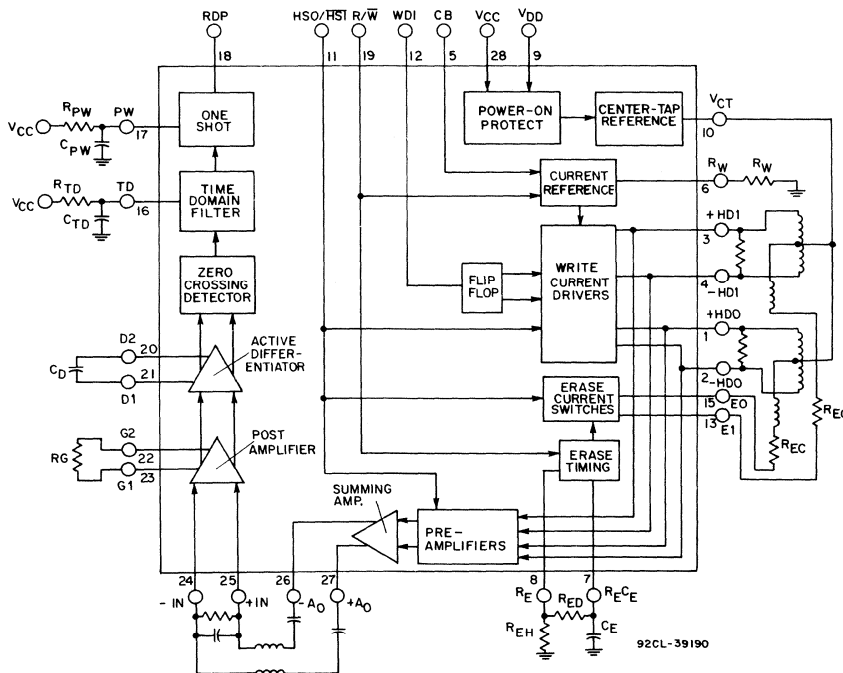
RDP
18
HSO/$\overline{HSI}$
11
R/$\overline{W}$
19
WDI
12
CB
5
VCC
28
VDD
9

$V_{CC}$
$R_{PW}$
$C_{PW}$
PW
17
ONE SHOT

$V_{CC}$
$R_{TD}$
$C_{TD}$
TD
16
TIME DOMAIN FILTER

ZERO CROSSING DETECTOR

POWER-ON PROTECT
CENTER-TAP REFERENCE
$V_{CT}$
10

CURRENT REFERENCE
$R_W$
6
$R_W$

WRITE CURRENT DRIVERS
FLIP FLOP
+HD1
3
4
-HD1
+HDO
1
2
-HDO

D2
20
$C_D$
21
D1
ACTIVE DIFFERENTIATOR

ERASE CURRENT SWITCHES
15
EO
13
E1
$R_{EC}$
$R_{EC}$

G2
RG
22
23
G1
POST AMPLIFIER

ERASE TIMING

SUMMING AMP.
PRE-AMPLIFIERS

24
- IN
25
+IN
26
$-A_O$
27
$+A_O$

8
$R_E$
7
$R_EC_E$
$R_{ED}$
$R_{EH}$
$C_E$

92CL-39190